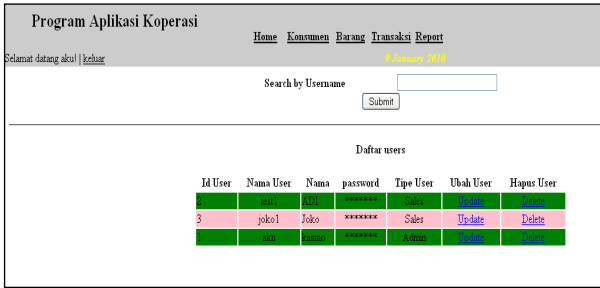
Program Aplikasi Koperasi

Home Konsumen Barang Transaksi Report

Selamat datang aku! | keluar

9 January 2010

Search by Username

Submit

Daftar users

| Id User | Nama User | Nama | password | Tipe User | Ubah User | Hapus User |
|---|---|---|---|---|---|---|
| 2 | test1 | ADI | ******* | Sales | Update | Delete |
| 3 | joko1 | Joko | ******* | Sales | Update | Delete |
| 1 | aku | kasmo | ******* | Admin | Update | Delete |